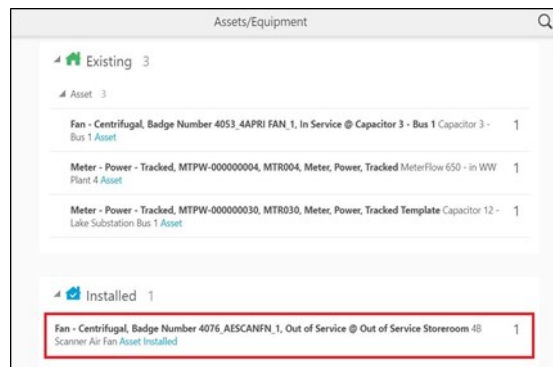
Assets/Equipment

Existing 3

Asset 3

Fan - Centrifugal, Badge Number 4053_4APRI FAN_1, In Service @ Capacitor 3 - Bus 1 Capacitor 3 - Bus 1 Asset 1

Meter - Power - Tracked, MTPW-000000004, MTR004, Meter, Power, Tracked MeterFlow 650 - in WW Plant 4 Asset 1

Meter - Power - Tracked, MTPW-000000030, MTR030, Meter, Power, Tracked Template Capacitor 12 - Lake Substation Bus 1 Asset 1

Installed 1

Fan - Centrifugal, Badge Number 4076_AESCANFN_1, Out of Service @ Out of Service Storeroom 4B Scanner Air Fan Asset Installed 1